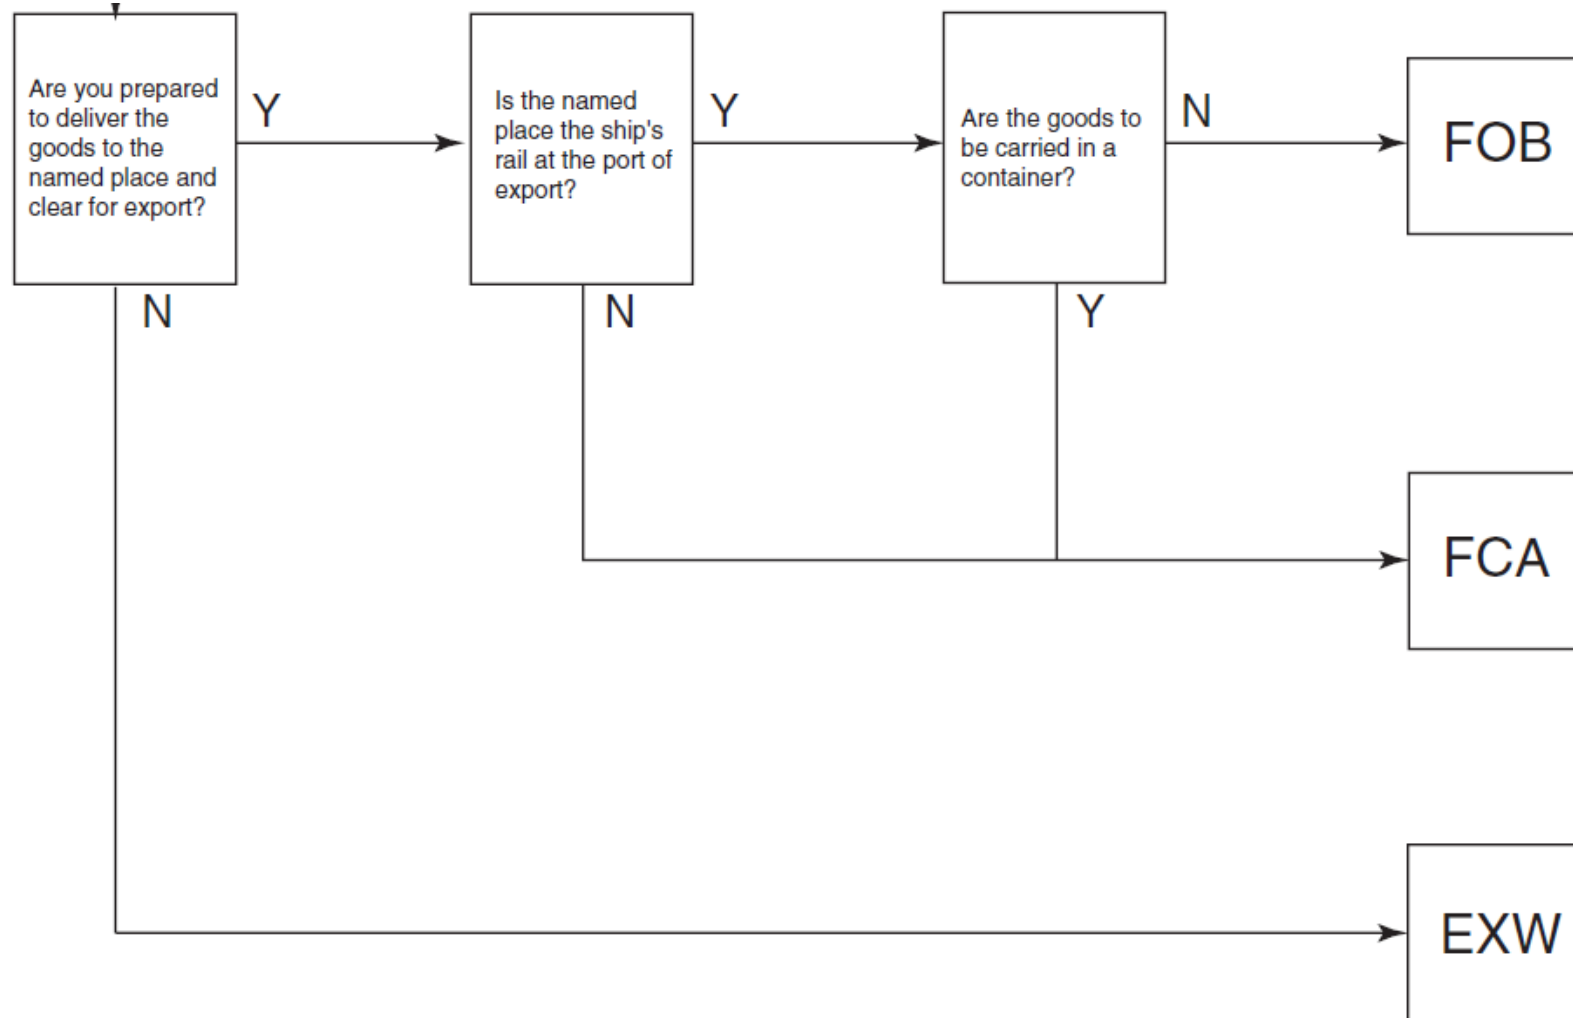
Are you prepared to deliver the goods to the named place and clear for export?

Y

N

Is the named place the ship's rail at the port of export?

Y

N

Are the goods to be carried in a container?

N

Y

FOB

FCA

EXW